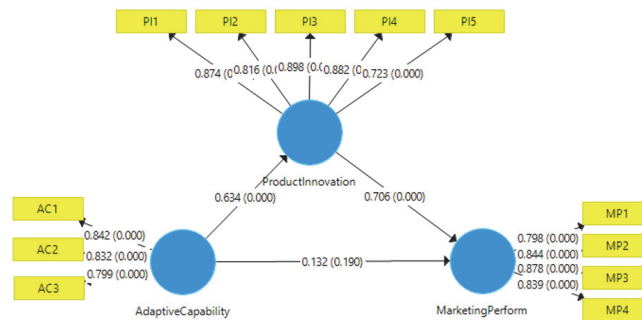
PI1

PI2

PI3

PI4

PI5

0.874 (0

0.816 (0.0

0.898 (0.0

0.882 (0.0

0.723 (0.000)

ProductInnovation

0.634 (0.000)

0.706 (0.000)

AC1

AC2

AC3

0.842 (0.000)

0.832 (0.000)

0.799 (0.000)

0.132 (0.190)

AdaptiveCapability

MarketingPerform

0.798 (0.000)

0.844 (0.000)

0.878 (0.000)

0.839 (0.000)

MP1

MP2

MP3

MP4